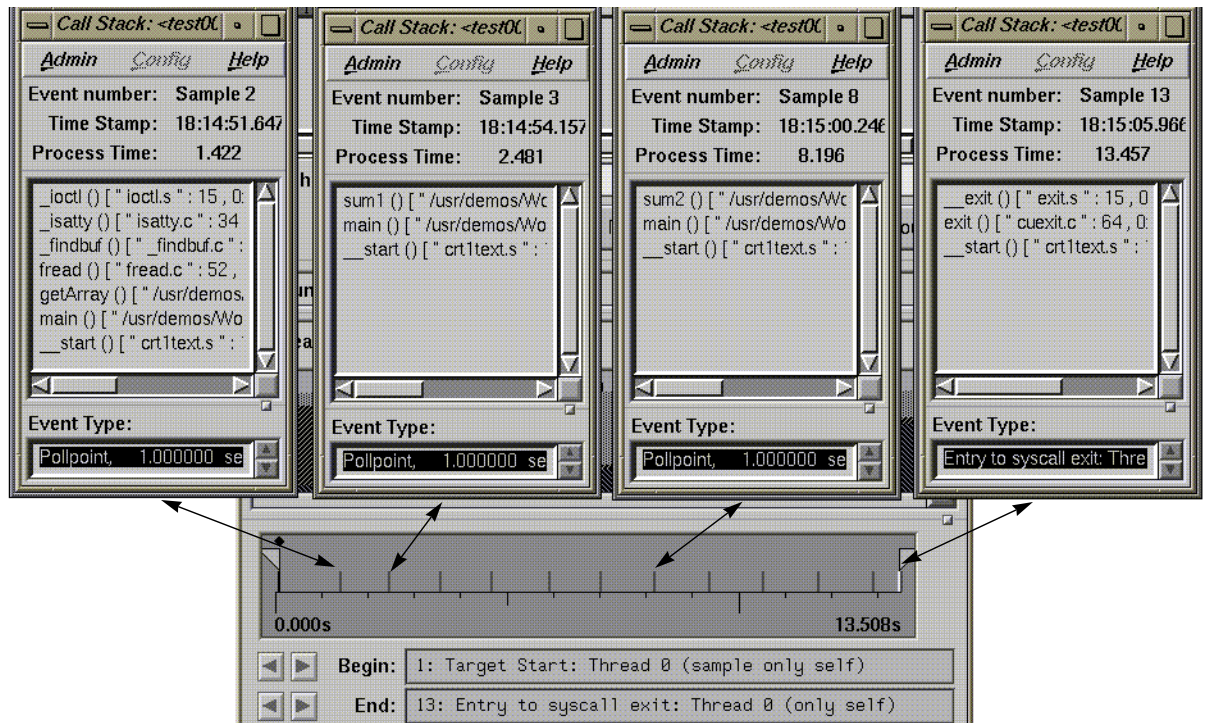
Call Stack: <test0(

Admin Config Help

Event number: Sample 2

Time Stamp: 18:14:51.647

Process Time: 1.422

_ioctl () [ " ioctl.s " : 15 , 0:
_isatty () [ " isatty.c " : 34
_findbuf () [ " _findbuf.c " :
fread () [ " fread.c " : 52 ,
getArray () [ " /usr/demos/
main () [ " /usr/demos/Wo
__start () [ " crt1text.s " :

Event Type:

Pollpoint, 1.000000 se

Call Stack: <test0(

Admin Config Help

Event number: Sample 3

Time Stamp: 18:14:54.157

Process Time: 2.481

sum1 () [ " /usr/demos/Wo
main () [ " /usr/demos/Wo
__start () [ " crt1text.s " :

Event Type:

Pollpoint, 1.000000 se

Call Stack: <test0(

Admin Config Help

Event number: Sample 8

Time Stamp: 18:15:00.246

Process Time: 8.196

sum2 () [ " /usr/demos/Wo
main () [ " /usr/demos/Wo
__start () [ " crt1text.s " :

Event Type:

Pollpoint, 1.000000 se

Call Stack: <test0(

Admin Config Help

Event number: Sample 13

Time Stamp: 18:15:05.966

Process Time: 13.457

__exit () [ " exit.s " : 15 , 0
exit () [ " cuexit.c " : 64 , 0:
__start () [ " crt1text.s " :

Event Type:

Entry to syscall exit: Thre

0.000s

13.508s

Begin: 1: Target Start: Thread 0 (sample only self)

End: 13: Entry to syscall exit: Thread 0 (only self)